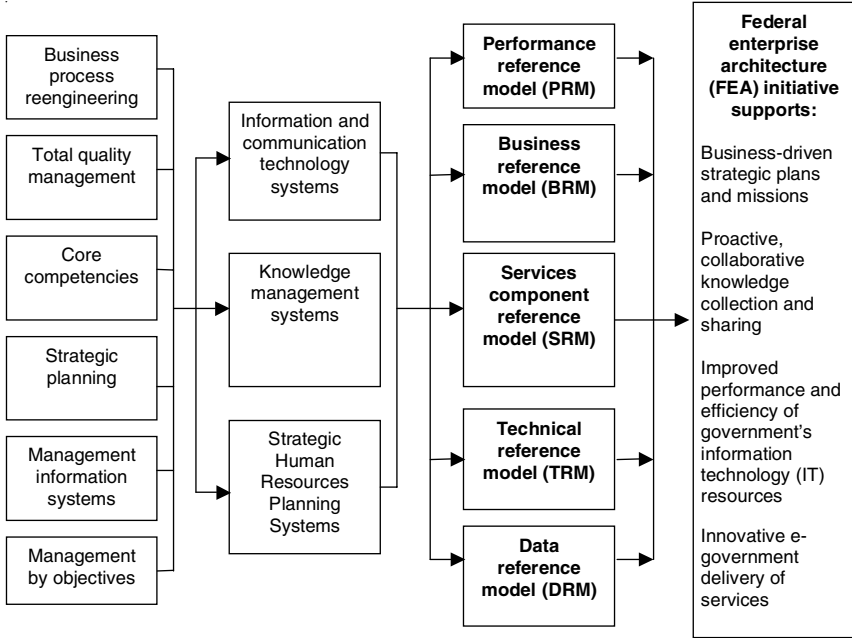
Business process reengineering

Total quality management

Core competencies

Strategic planning

Management information systems

Management by objectives

Information and communication technology systems

Knowledge management systems

Strategic Human Resources Planning Systems

Performance reference model (PRM)

Business reference model (BRM)

Services component reference model (SRM)

Technical reference model (TRM)

Data reference model (DRM)

Federal enterprise architecture (FEA) initiative supports:

Business-driven strategic plans and missions

Proactive, collaborative knowledge collection and sharing

Improved performance and efficiency of government's information technology (IT) resources

Innovative e-government delivery of services